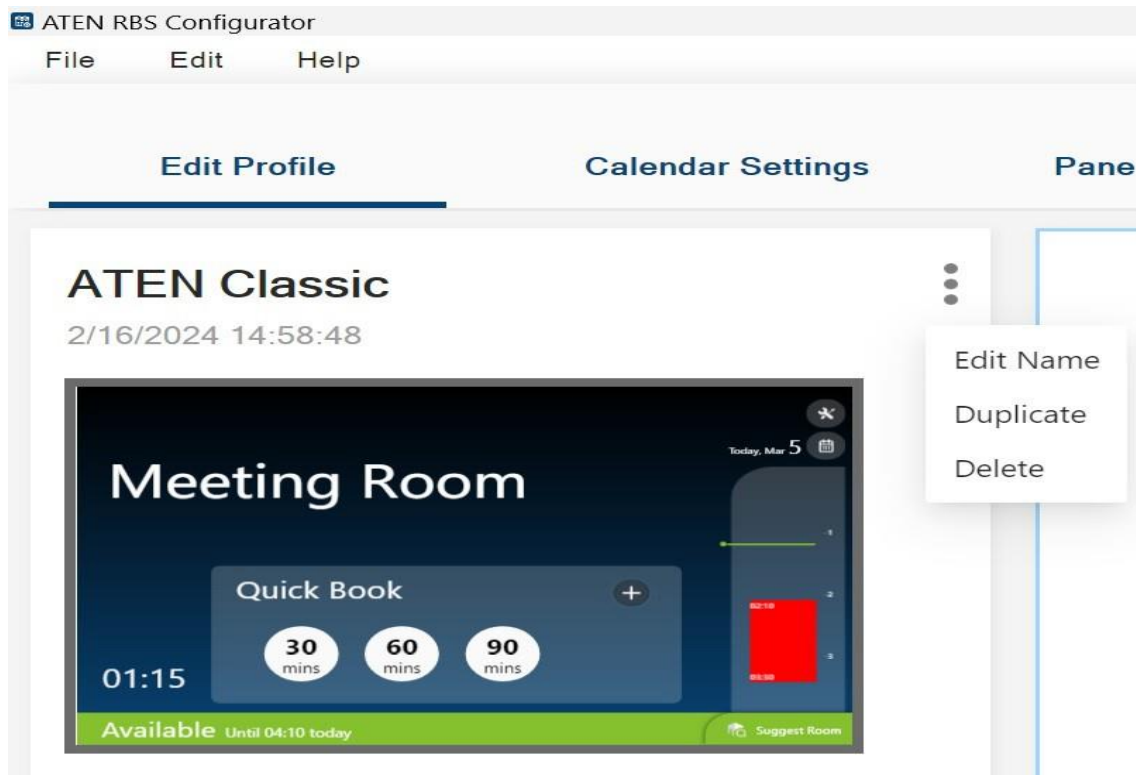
ATEN RBS Configurator
File Edit Help

Edit Profile
Calendar Settings
Pane

ATEN Classic
2/16/2024 14:58:48

Edit Name
Duplicate
Delete

Today, Mar 5
Meeting Room
Quick Book
30 mins
60 mins
90 mins
01:15
02:10
03:30
Available Until 04:10 today
Suggest Room